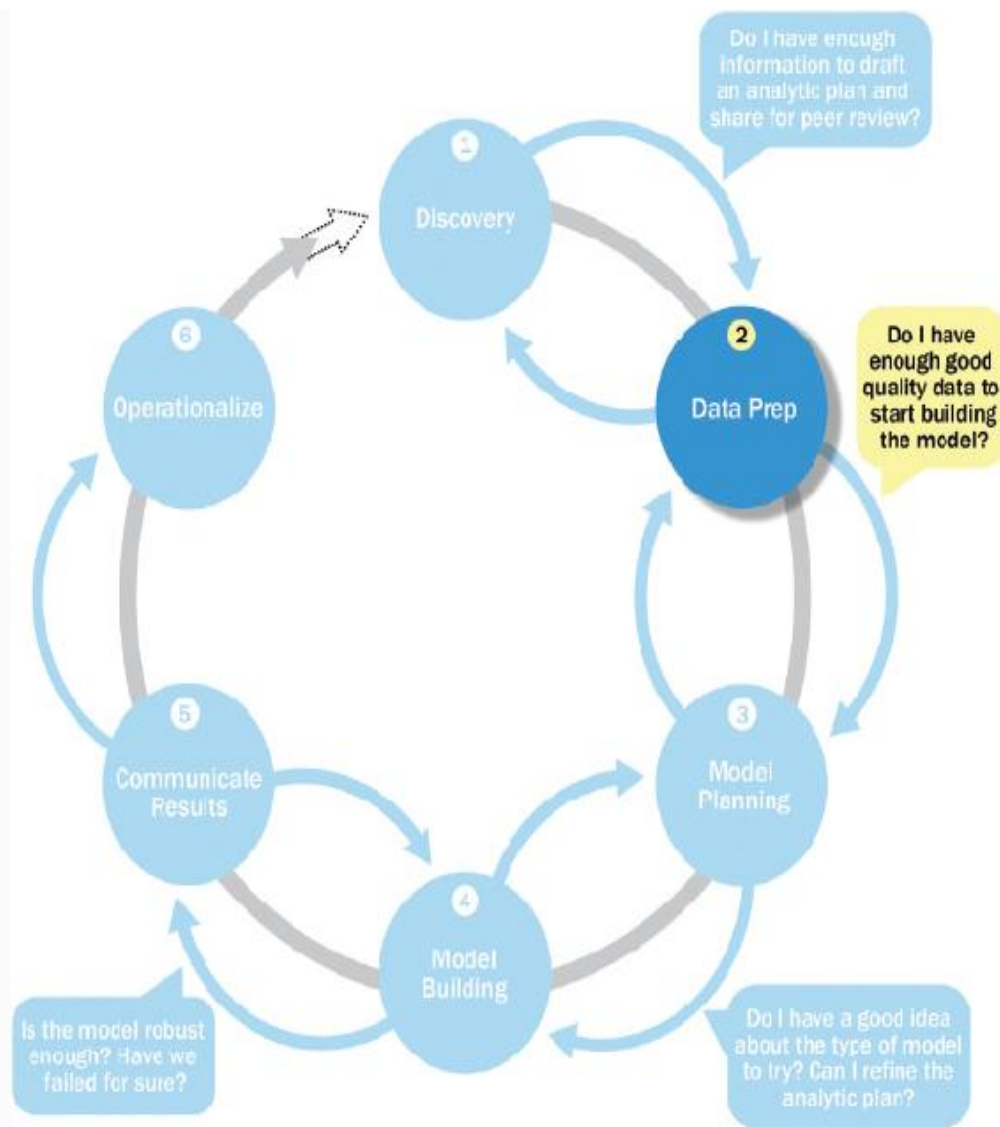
Do I have enough information to draft an analytic plan and share for peer review?

1
Discovery

2
Data Prep

Do I have enough good quality data to start building the model?

6
Operationalize

3
Model Planning

5
Communicate Results

4
Model Building

Is the model robust enough? Have we failed for sure?

Do I have a good idea about the type of model to try? Can I refine the analytic plan?